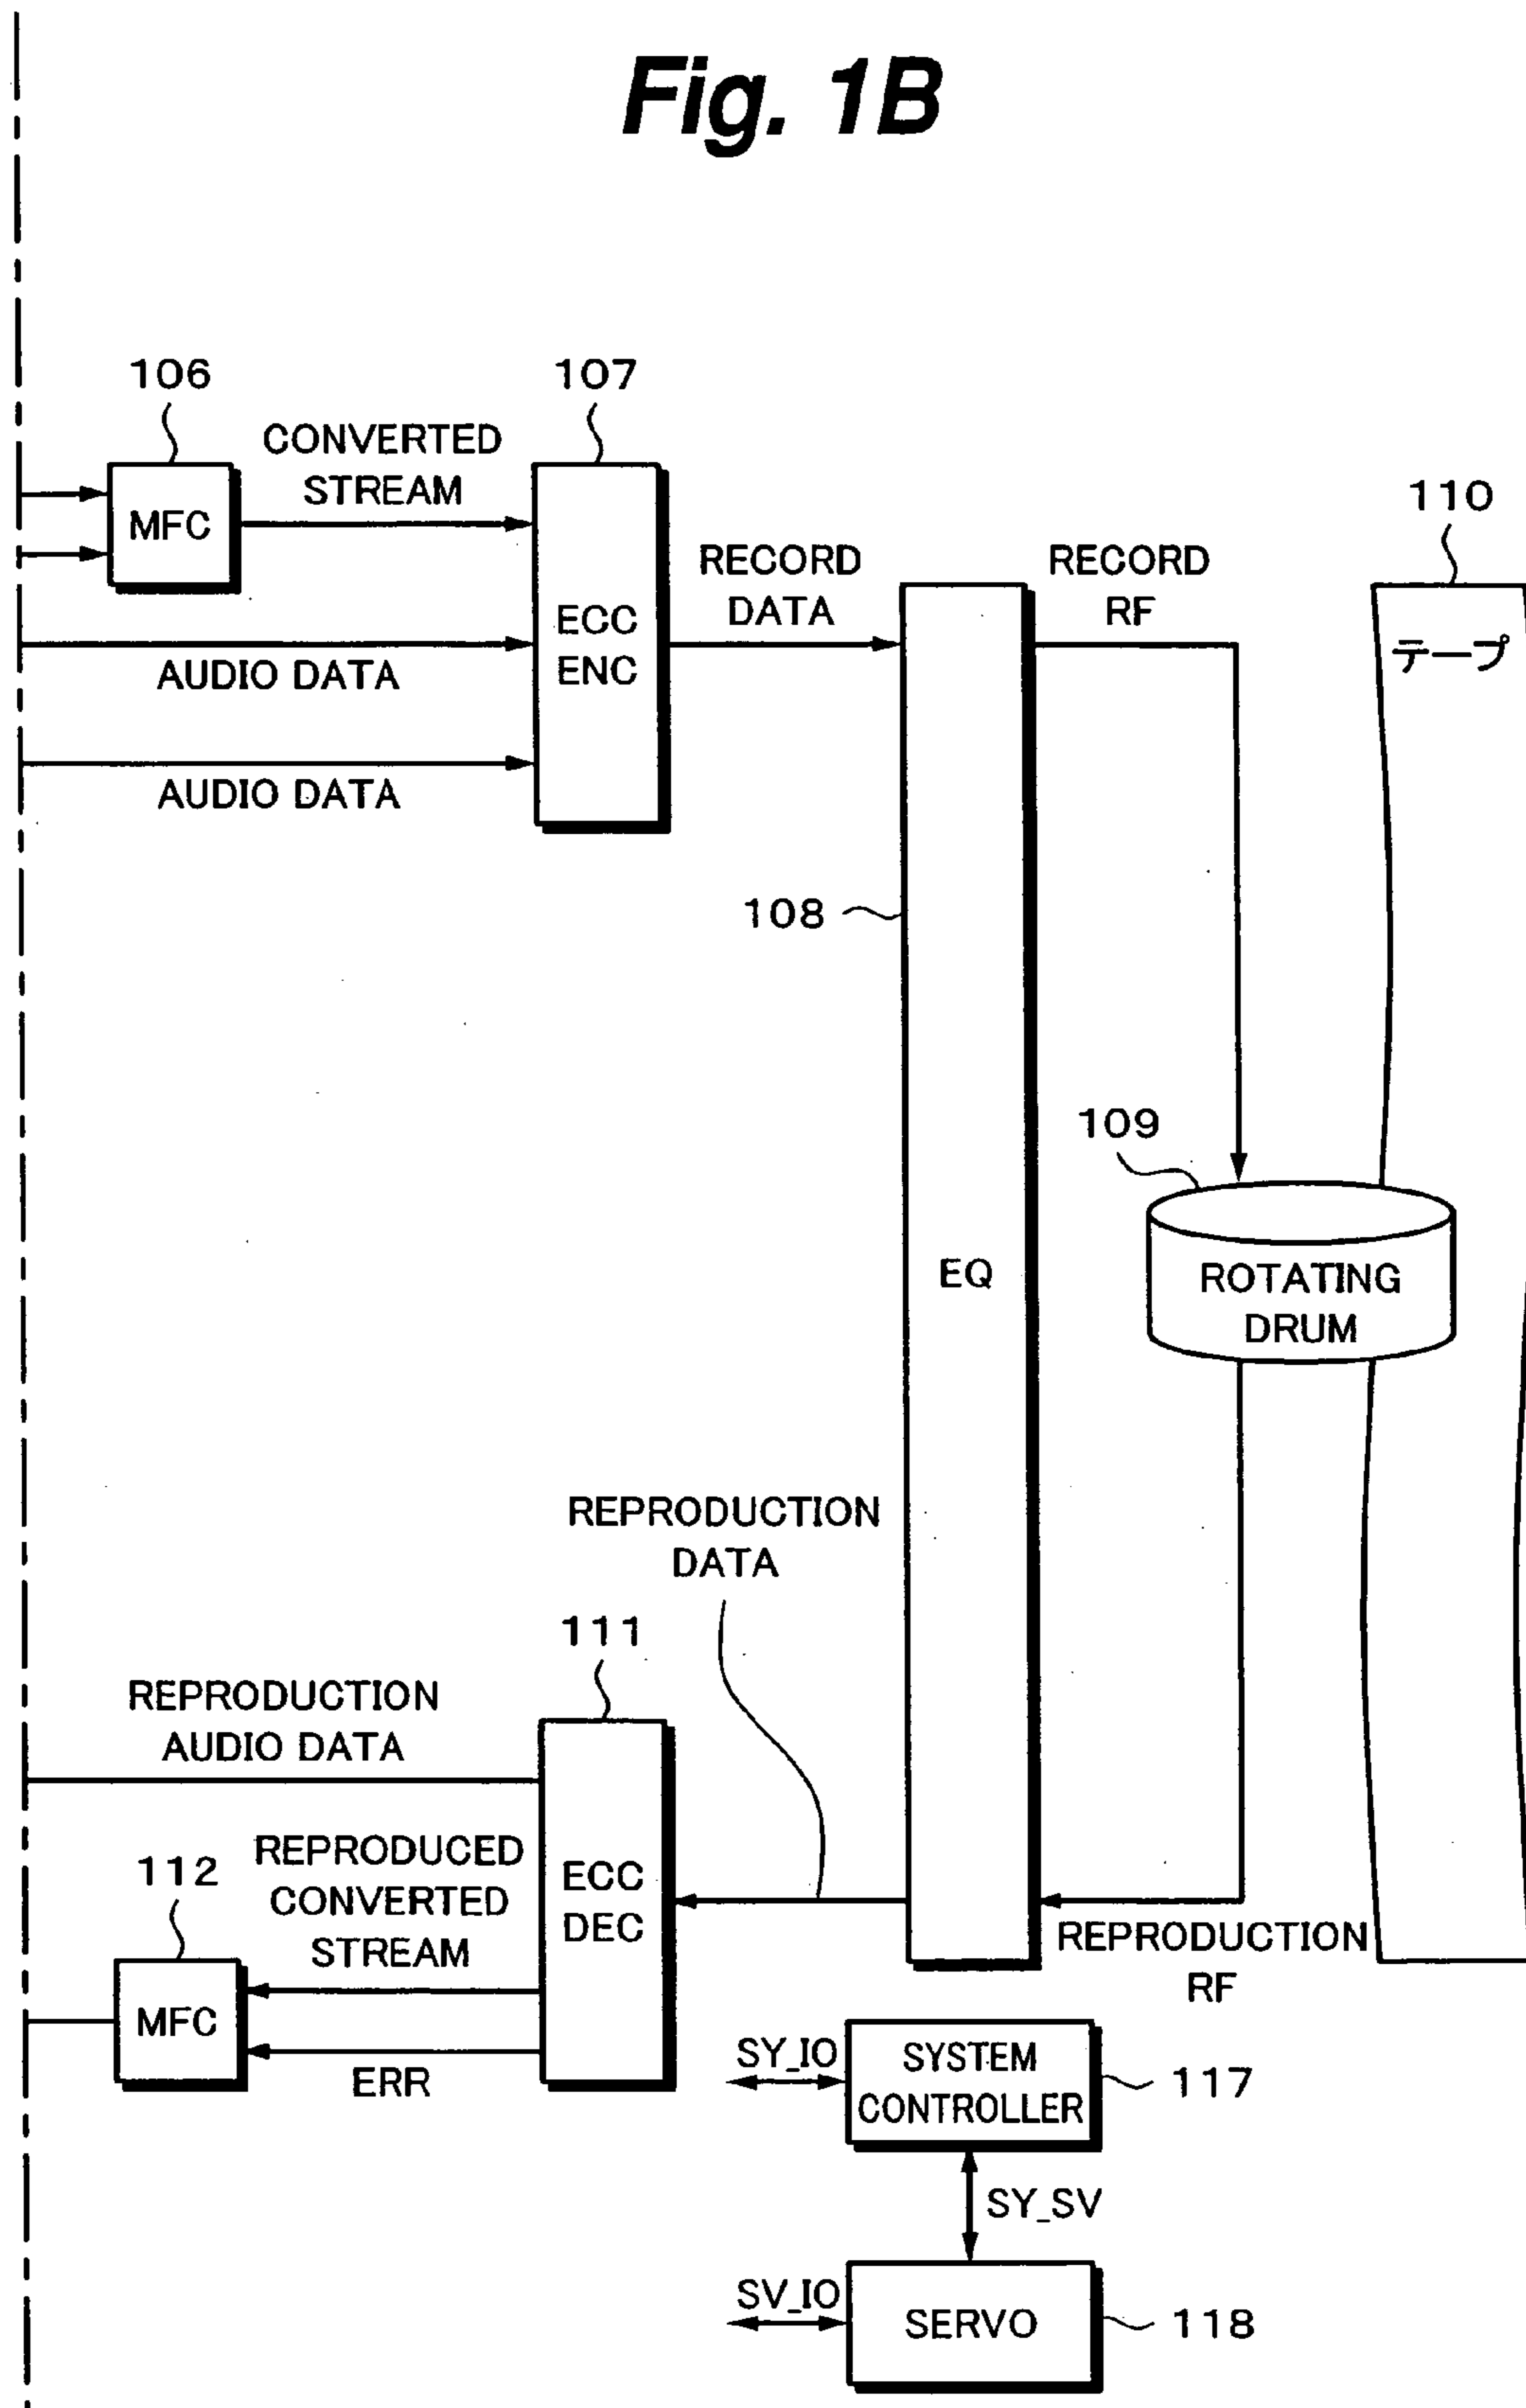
Fig. 1B

106
MFC
CONVERTED STREAM
107
ECC ENC
AUDIO DATA
AUDIO DATA
RECORD DATA
108
EQ
RECORD RF
110
テープ
109
ROTATING DRUM
REPRODUCTION DATA
111
REPRODUCTION AUDIO DATA
112
REPRODUCED CONVERTED STREAM
ECC DEC
MFC
ERR
REPRODUCTION RF
SY_IO
SYSTEM CONTROLLER
117
SY_SV
SV_IO
SERVO
118